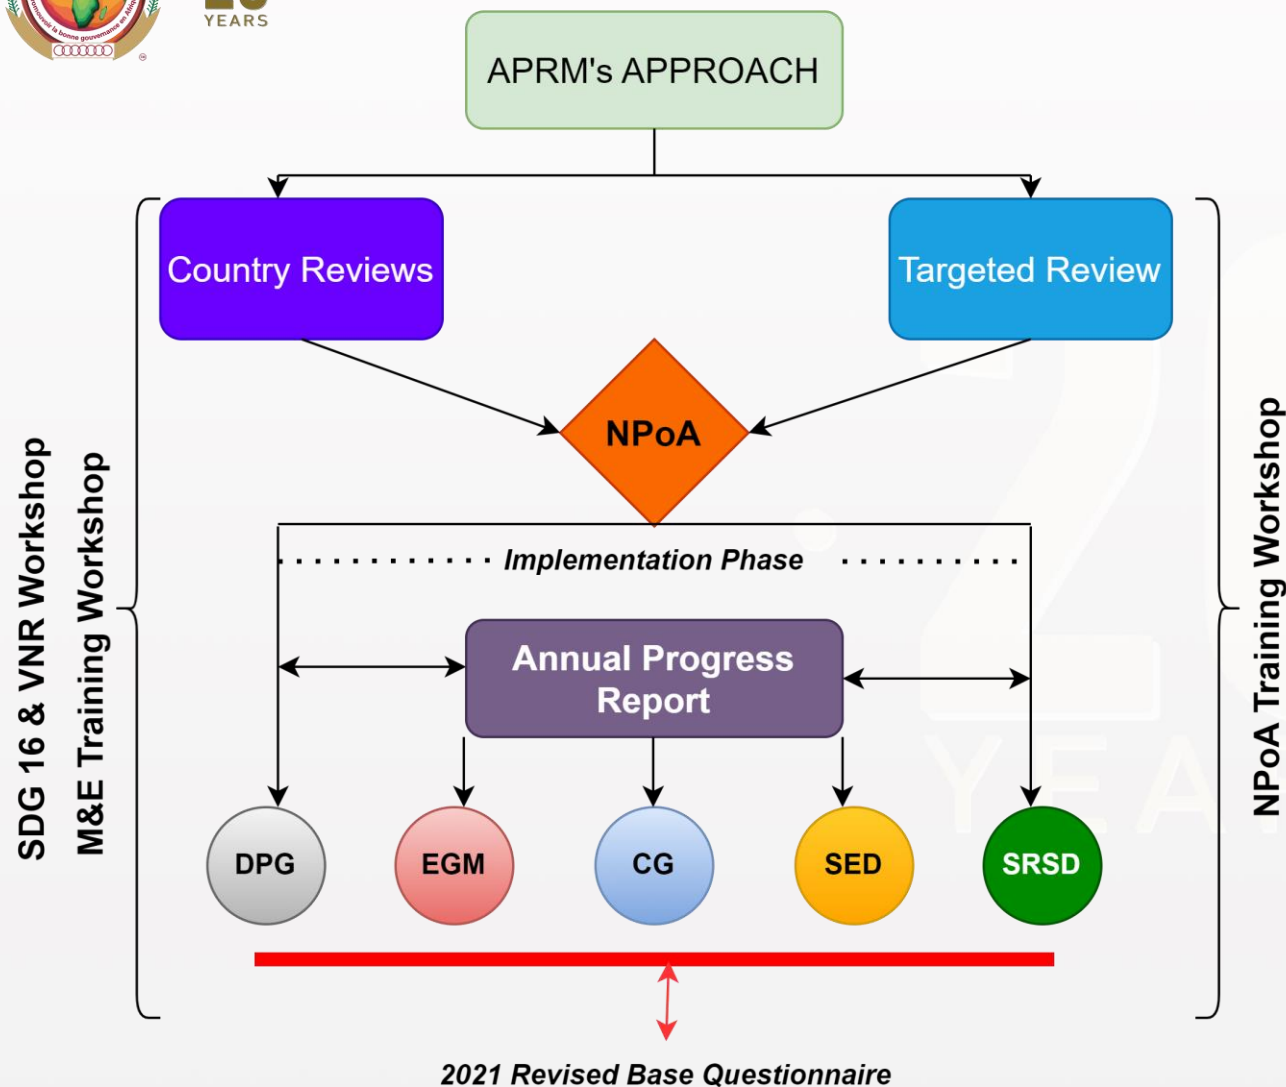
YEARS

APRM's APPROACH

Country Reviews

Targeted Review

NPoA

Implementation Phase

Annual Progress Report

DPG

EGM

CG

SED

SRSD

2021 Revised Base Questionnaire

SDG 16 & VNR Workshop

M&E Training Workshop

NPoA Training Workshop